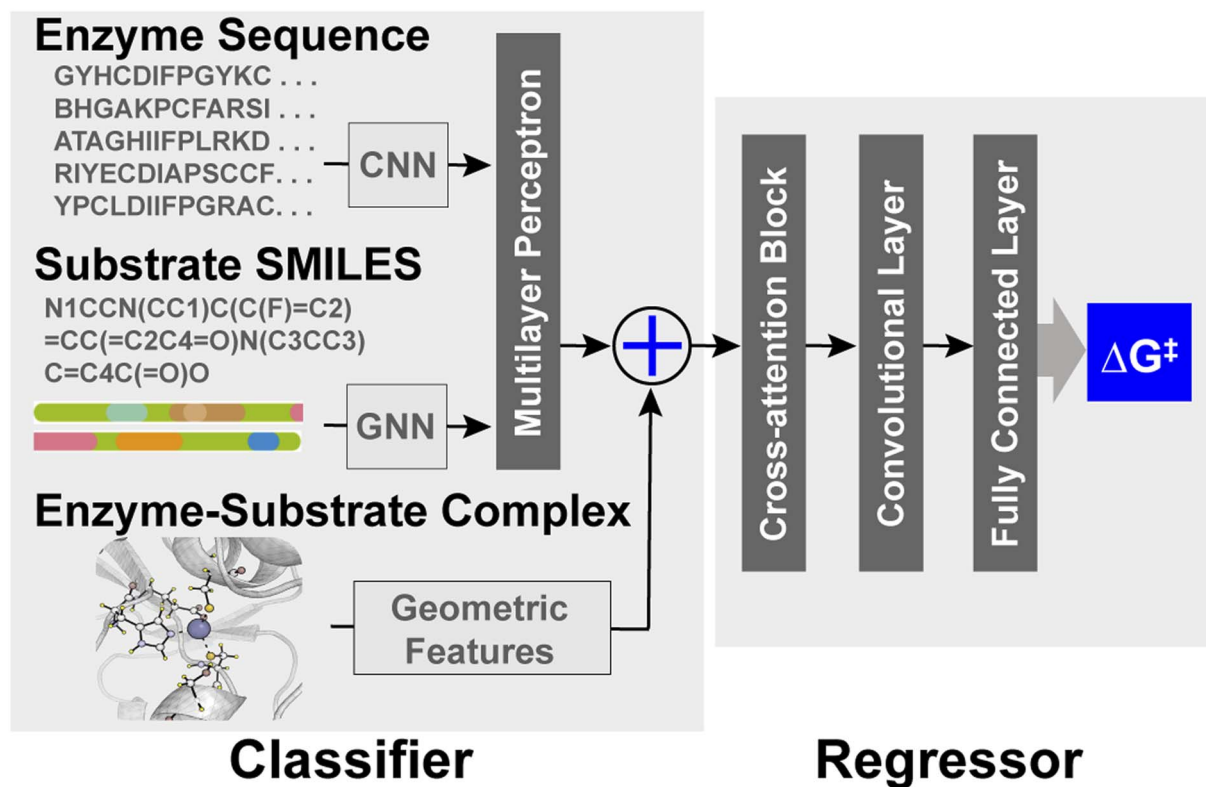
Enzyme Sequence
GYHCDIFPGYKC . . .
BHGAKPCFARSI . . .
ATAGHIIFPLRKD . . .
RIYECDIAPSCCF. . .
YPCLDIIFPGRAC. . .

CNN

Multilayer Perceptron

Substrate SMILES
N1CCN(CC1)C(C(F)=C2)
=CC(=C2C4=O)N(C3CC3)
C=C4C(=O)O

GNN

Enzyme-Substrate Complex

Geometric Features

Cross-attention Block

Convolutional Layer

Fully Connected Layer

$\Delta G^{\ddagger}$

Classifier

Regressor